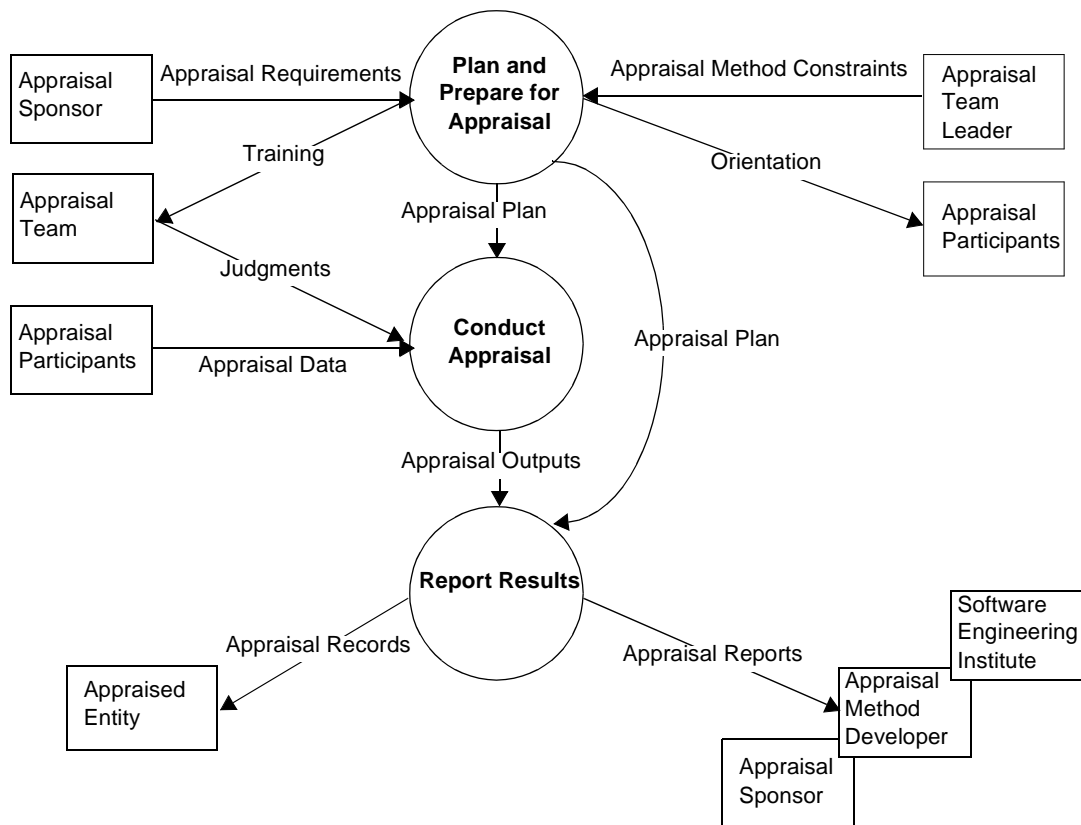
Appraisal Sponsor

Appraisal Requirements

Plan and Prepare for Appraisal

Appraisal Method Constraints

Appraisal Team Leader

Training

Orientation

Appraisal Team

Appraisal Plan

Appraisal Participants

Judgments

Appraisal Participants

Conduct Appraisal

Appraisal Plan

Appraisal Data

Appraisal Outputs

Report Results

Software Engineering Institute

Appraisal Records

Appraisal Reports

Appraised Entity

Appraisal Method Developer

Appraisal Sponsor